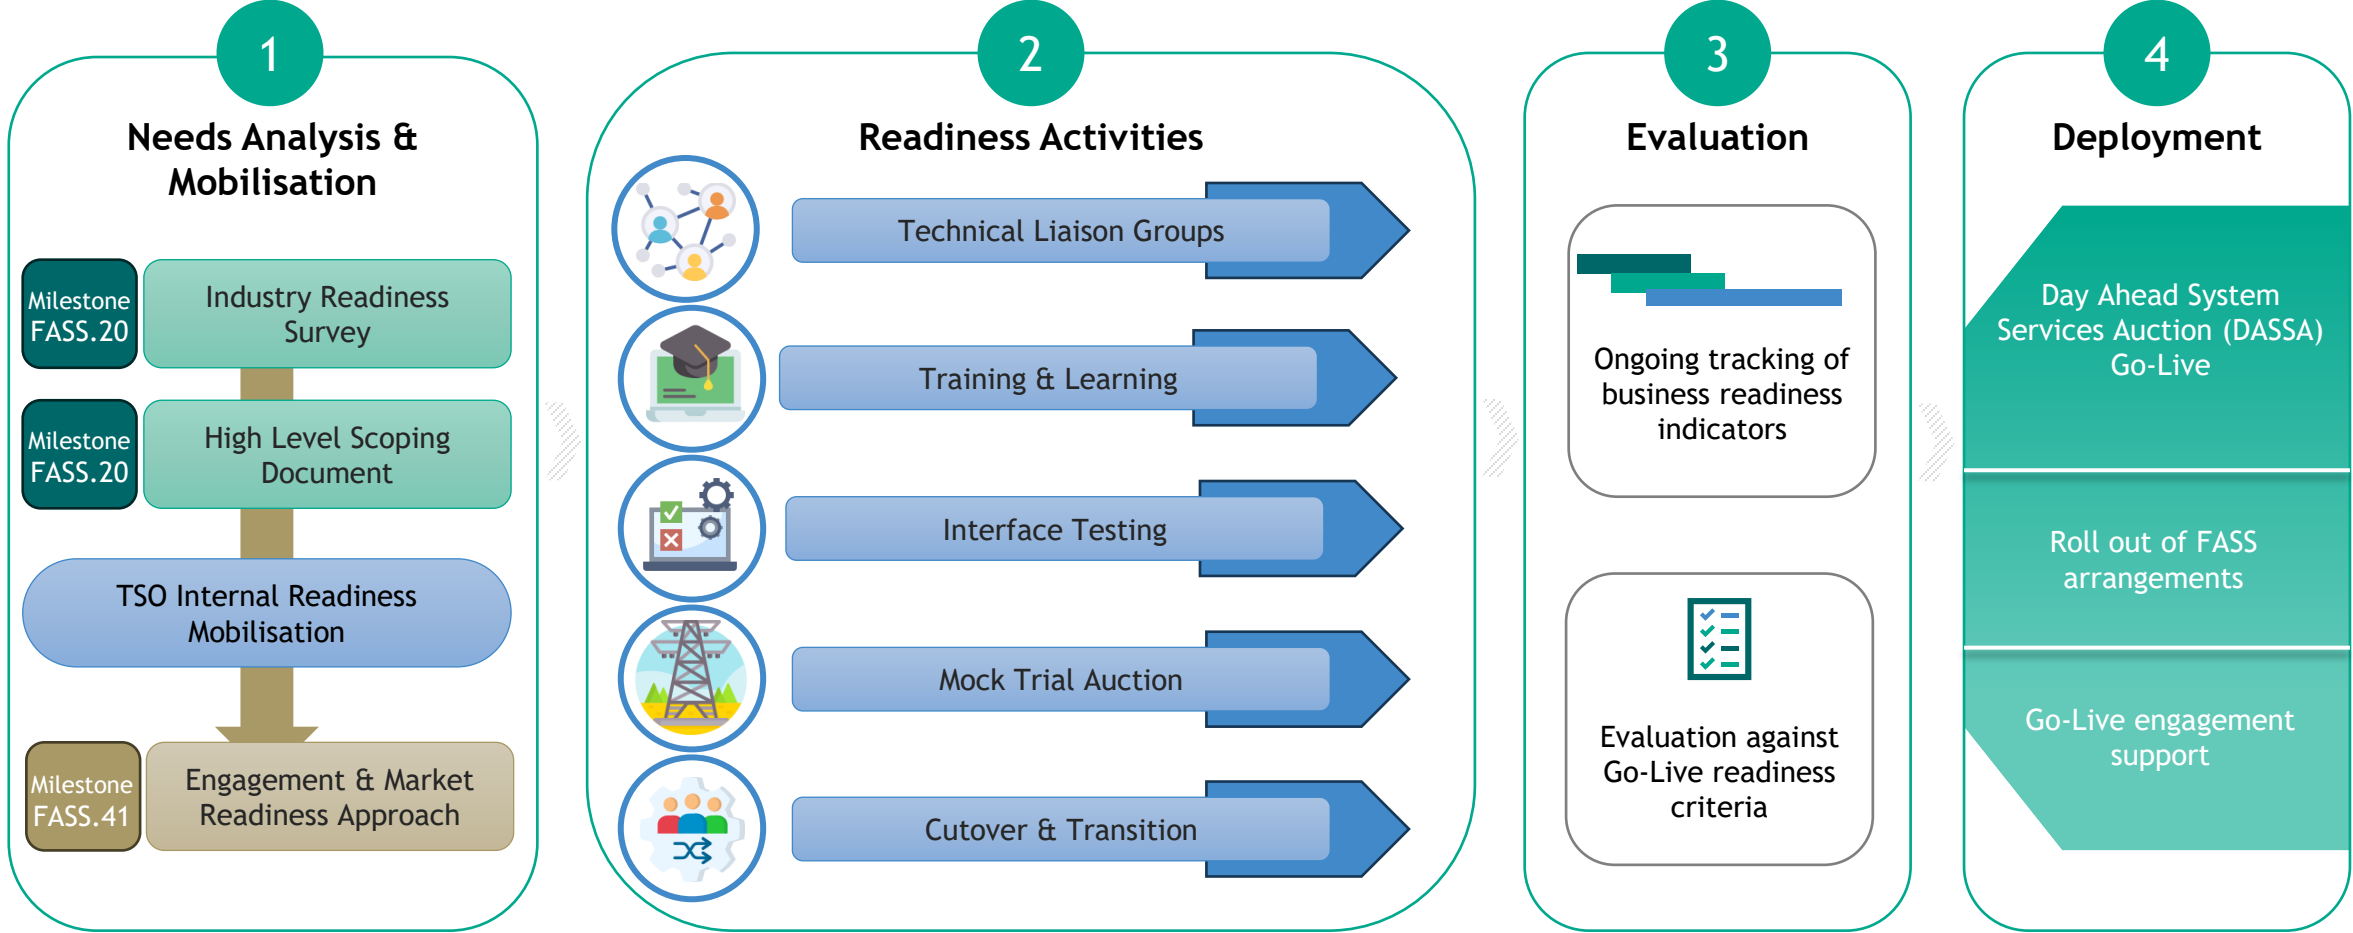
1

Needs Analysis & Mobilisation

Milestone FASS.20

Industry Readiness Survey

Milestone FASS.20

High Level Scoping Document

TSO Internal Readiness Mobilisation

Milestone FASS.41

Engagement & Market Readiness Approach

2

Readiness Activities

Technical Liaison Groups

Training & Learning

Interface Testing

Mock Trial Auction

Cutover & Transition

3

Evaluation

Ongoing tracking of business readiness indicators

Evaluation against Go-Live readiness criteria

4

Deployment

Day Ahead System Services Auction (DASSA) Go-Live

Roll out of FASS arrangements

Go-Live engagement support